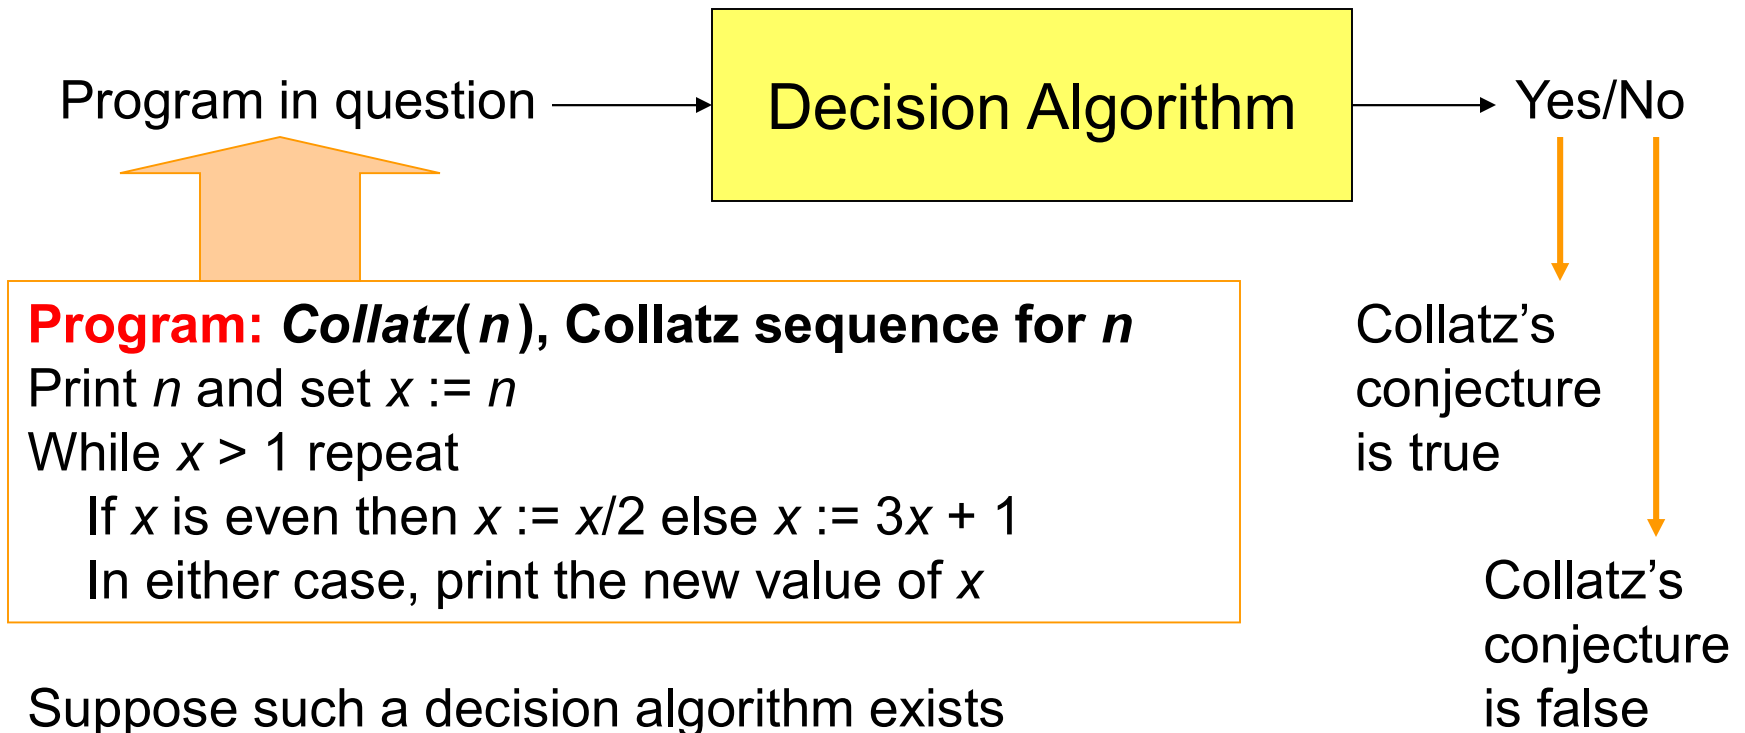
Program in question

Decision Algorithm

Yes/No

Program: Collatz(n), Collatz sequence for n
Print n and set x := n
While x > 1 repeat
If x is even then x := x/2 else x := 3x + 1
In either case, print the new value of x

Collatz's conjecture is true

Collatz's conjecture is false

Suppose such a decision algorithm exists